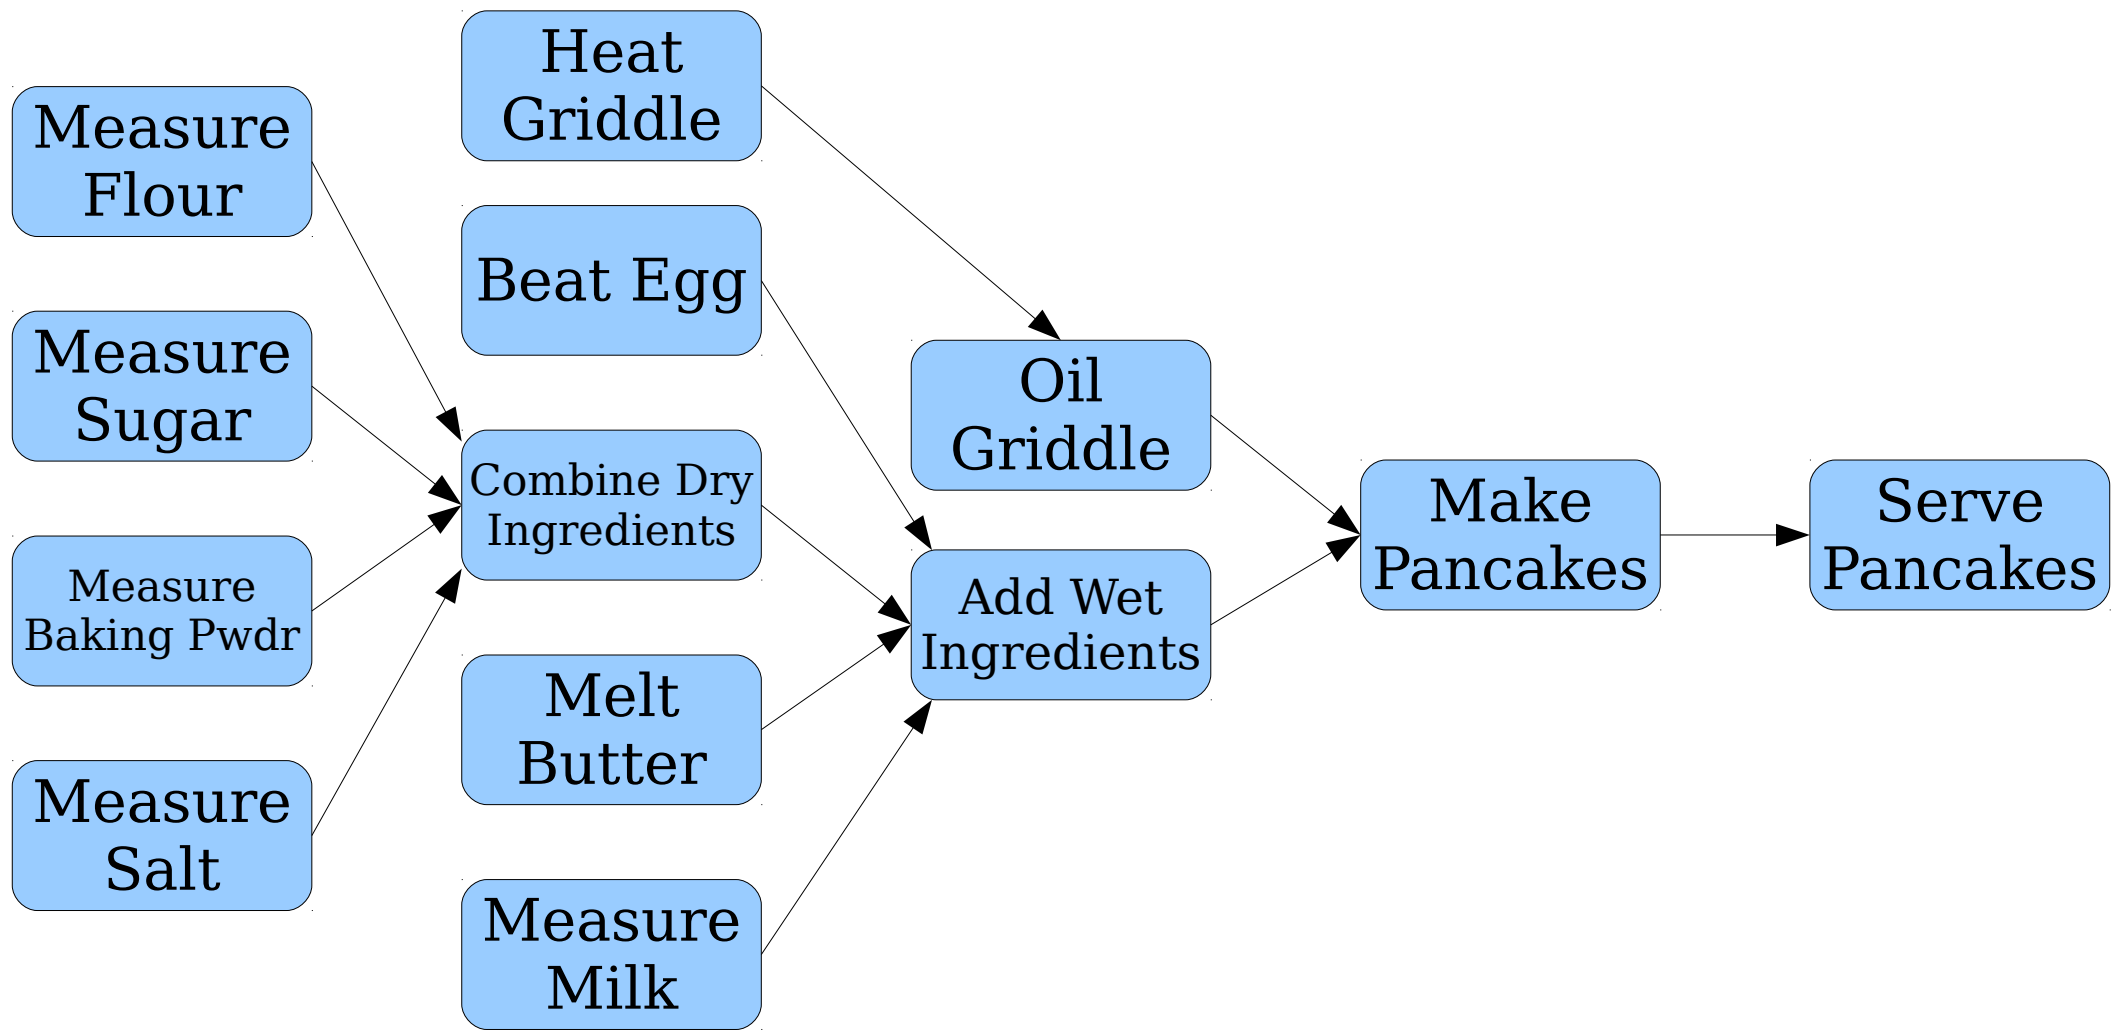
Measure Flour

Measure Sugar

Measure Baking Pwdr

Measure Salt

Heat Griddle

Beat Egg

Combine Dry Ingredients

Melt Butter

Measure Milk

Oil Griddle

Add Wet Ingredients

Make Pancakes

Serve Pancakes